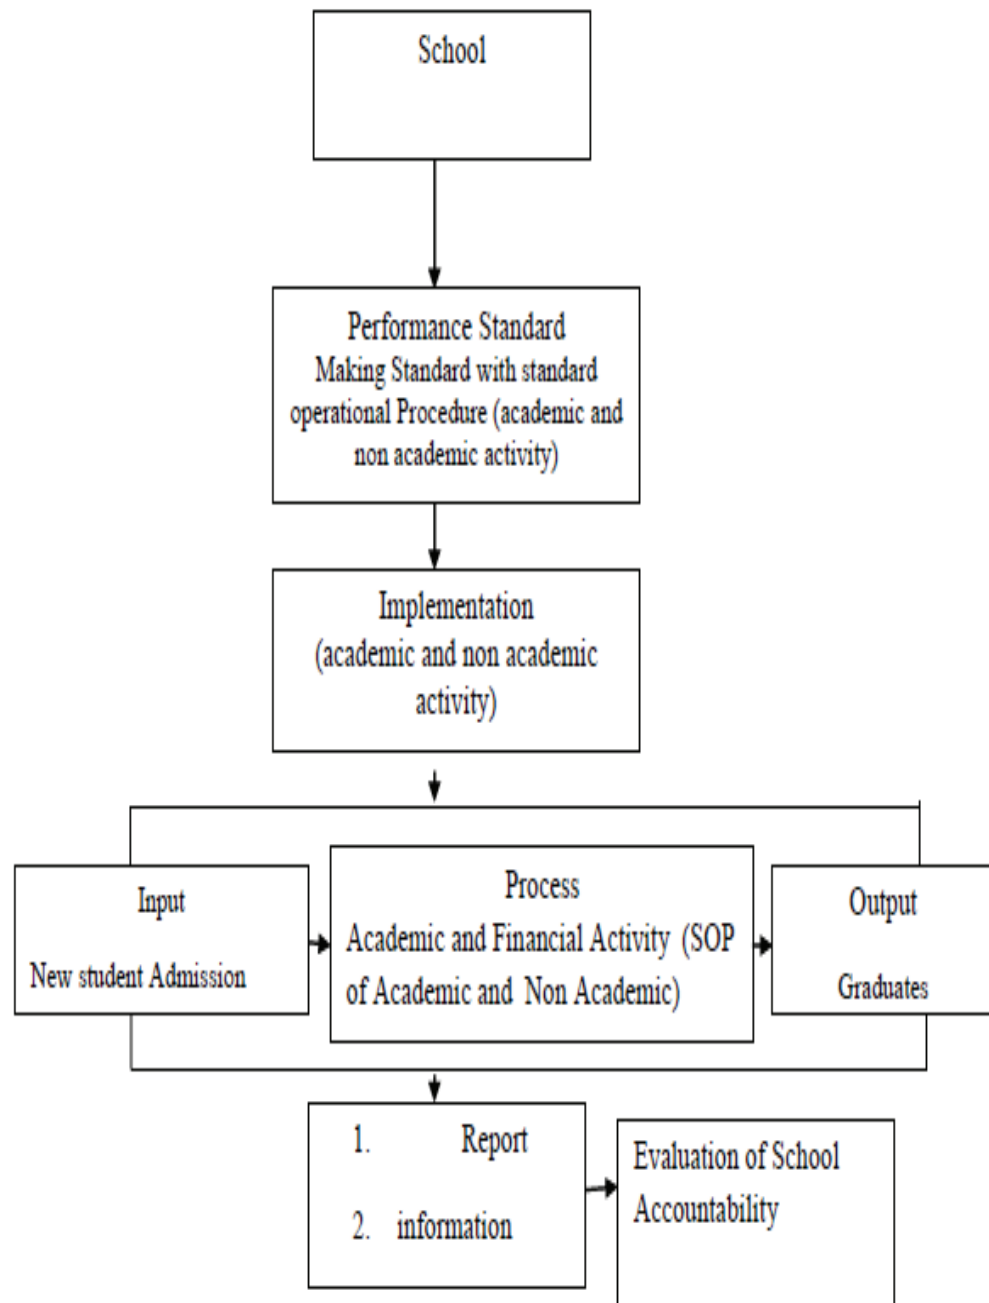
School

Performance Standard
Making Standard with standard operational Procedure (academic and non academic activity)

Implementation
(academic and non academic activity)

Input
New student Admission

Process
Academic and Financial Activity (SOP of Academic and Non Academic)

Output
Graduates

1. Report
2. information

Evaluation of School Accountability